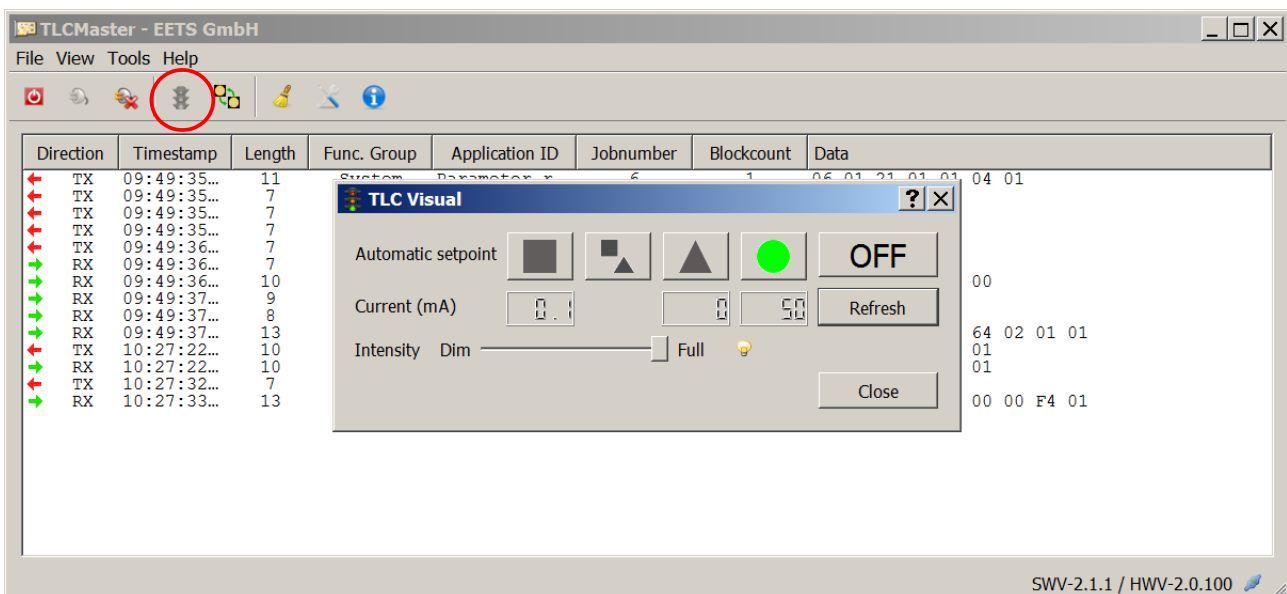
TLCMaster - EETS GmbH

File View Tools Help

| Direction | Timestamp | Length | Func. Group | Application ID | Jobnumber | Blockcount | Data |
|---|---|---|---|---|---|---|---|
| TX | 09:49:35… | 11 | System | Parameter r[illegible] | 6 | 1 | 06 01 21 01 01 04 01 |
| TX | 09:49:35… | 7 | | | | | |
| TX | 09:49:35… | 7 | | | | | |
| TX | 09:49:35… | 7 | | | | | |
| TX | 09:49:36… | 7 | | | | | |
| RX | 09:49:36… | 7 | | | | | |
| RX | 09:49:36… | 10 | | | | | 00 |
| RX | 09:49:37… | 9 | | | | | |
| RX | 09:49:37… | 8 | | | | | |
| RX | 09:49:37… | 13 | | | | | 64 02 01 01 |
| TX | 10:27:22… | 10 | | | | | 01 |
| RX | 10:27:22… | 10 | | | | | 01 |
| TX | 10:27:32… | 7 | | | | | |
| RX | 10:27:33… | 13 | | | | | 00 00 F4 01 |

TLC Visual ? X

Automatic setpoint OFF

Current (mA) 0.1 0 50 Refresh

Intensity Dim Full

Close

SWV-2.1.1 / HWV-2.0.100